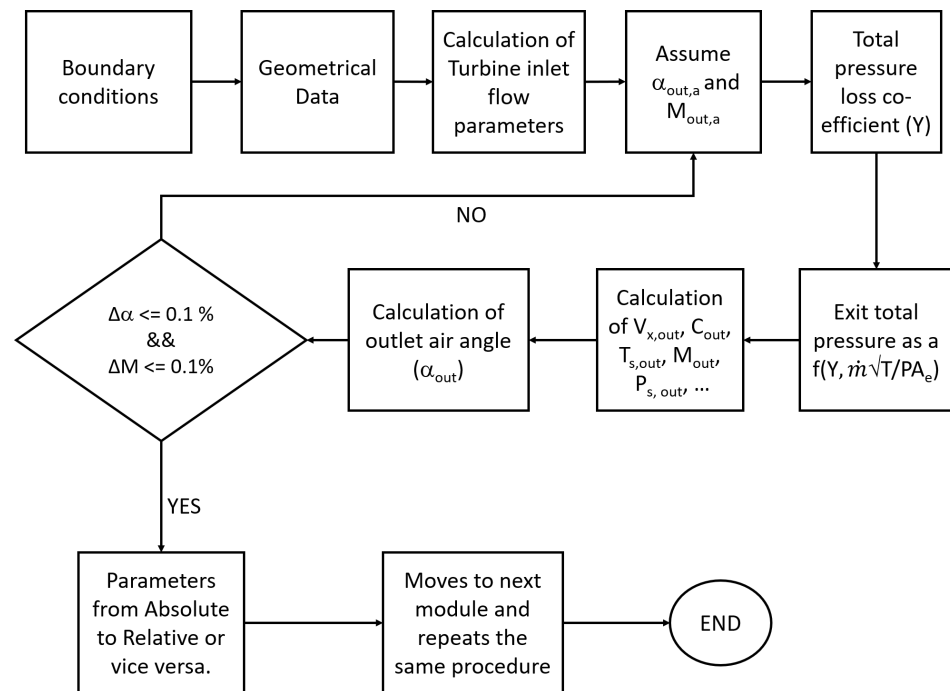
Boundary conditions

Geometrical Data

Calculation of Turbine inlet flow parameters

Assume $\alpha_{out,a}$ and $M_{out,a}$

Total pressure loss co-efficient (Y)

NO

Exit total pressure as a f(Y, $\dot{m}\sqrt{T}/PA_e$)

Calculation of $V_{x,out}$, $C_{out}$, $T_{s,out}$, $M_{out}$, $P_{s,out}$, …

Calculation of outlet air angle ($\alpha_{out}$)

Δα <= 0.1 %
&&
ΔM <= 0.1%

YES

Parameters from Absolute to Relative or vice versa.

Moves to next module and repeats the same procedure

END